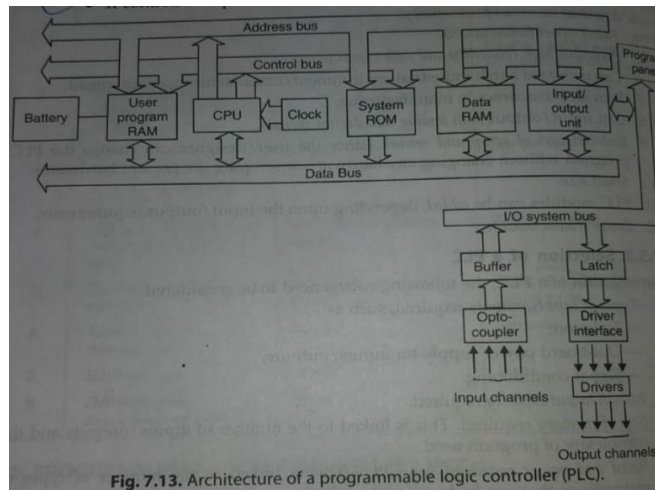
Address bus

Control bus

Battery

User program RAM

CPU

Clock

System ROM

Data RAM

Input/ output unit

Progra pane

Data Bus

I/O system bus

Buffer

Latch

Opto-coupler

Driver interface

Drivers

Input channels

Output channels

Fig. 7.13. Architecture of a programmable logic controller (PLC).